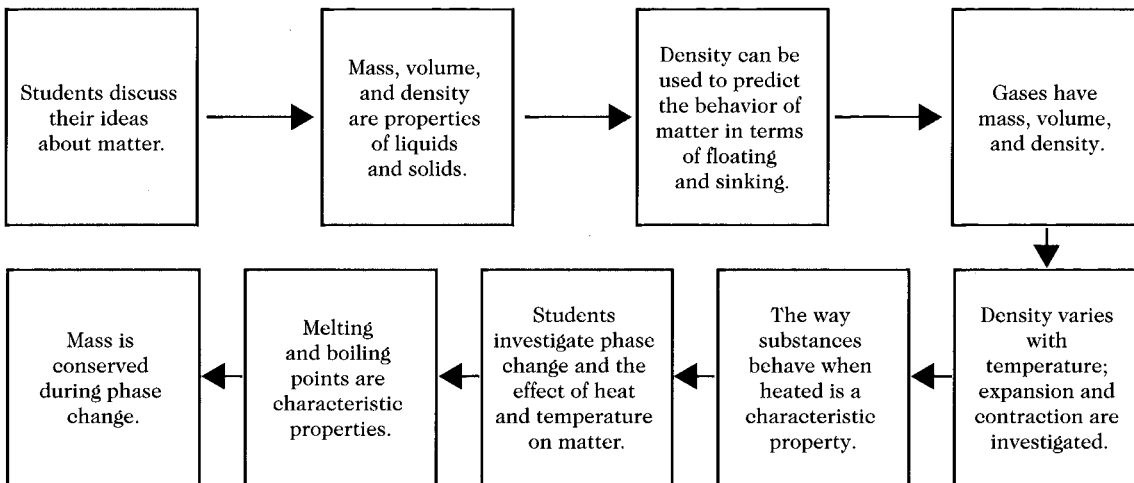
Students discuss their ideas about matter.

Mass, volume, and density are properties of liquids and solids.

Density can be used to predict the behavior of matter in terms of floating and sinking.

Gases have mass, volume, and density.

Density varies with temperature; expansion and contraction are investigated.

The way substances behave when heated is a characteristic property.

Students investigate phase change and the effect of heat and temperature on matter.

Melting and boiling points are characteristic properties.

Mass is conserved during phase change.